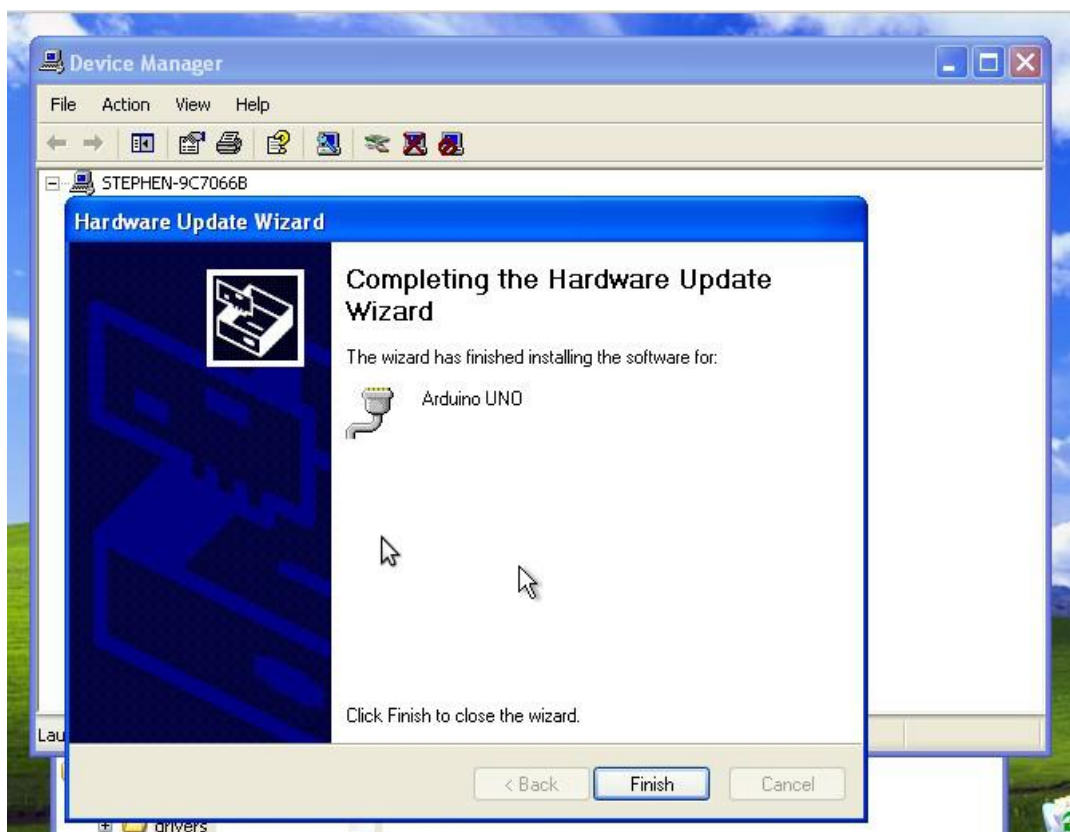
Device Manager

File Action View Help

STEPHEN-9C7066B

Hardware Update Wizard

Completing the Hardware Update Wizard

The wizard has finished installing the software for:

Arduino UNO

Click Finish to close the wizard.

Lau

< Back

Finish

Cancel

drivers